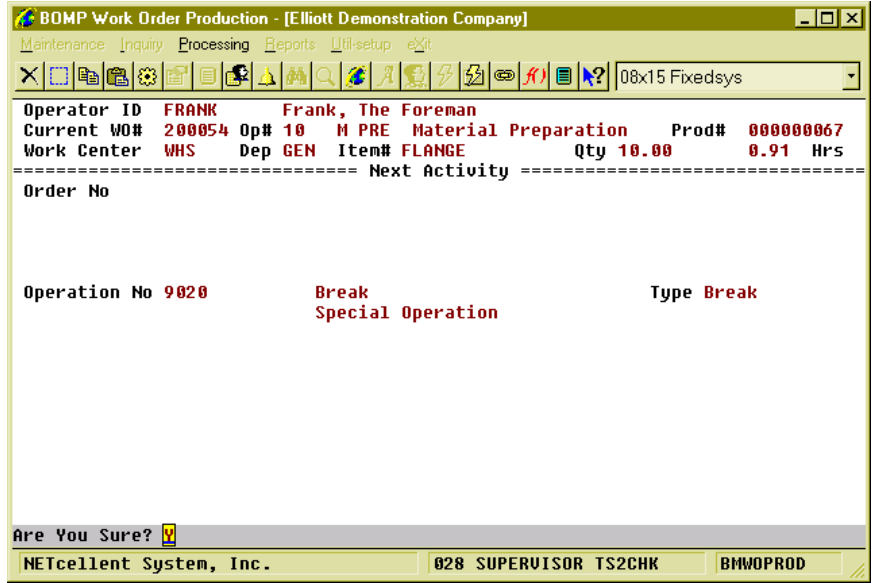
BOMP Work Order Production - [Elliott Demonstration Company]

Maintenance Inquiry Processing Reports Util-setup eXit

08x15 Fixedsys

Operator ID FRANK Frank, The Foreman
Current WO# 200054 Op# 10 M PRE Material Preparation Prod# 000000067
Work Center WHS Dep GEN Item# FLANGE Qty 10.00 0.91 Hrs
============================== Next Activity ==============================
Order No

Operation No 9020 Break Type Break
Special Operation

Are You Sure? Y

NETcellent System, Inc. 028 SUPERVISOR TS2CHK BMWOPROD